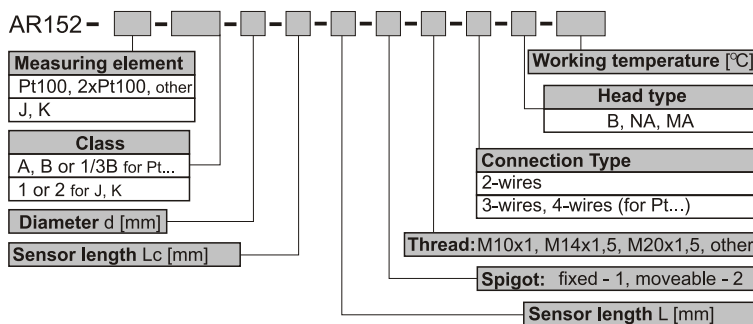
AR152 - [ ] - [ ] - [ ] - [ ] - [ ] - [ ] - [ ] - [ ] - [ ] - [ ]

Measuring element
Pt100, 2xPt100, other
J, K

Class
A, B or 1/3B for Pt...
1 or 2 for J, K

Diameter d [mm]

Sensor length Lc [mm]

Working temperature [°C]

Head type
B, NA, MA

Connection Type
2-wires
3-wires, 4-wires (for Pt...)

Thread: M10x1, M14x1,5, M20x1,5, other

Spigot: fixed - 1, moveable - 2

Sensor length L [mm]